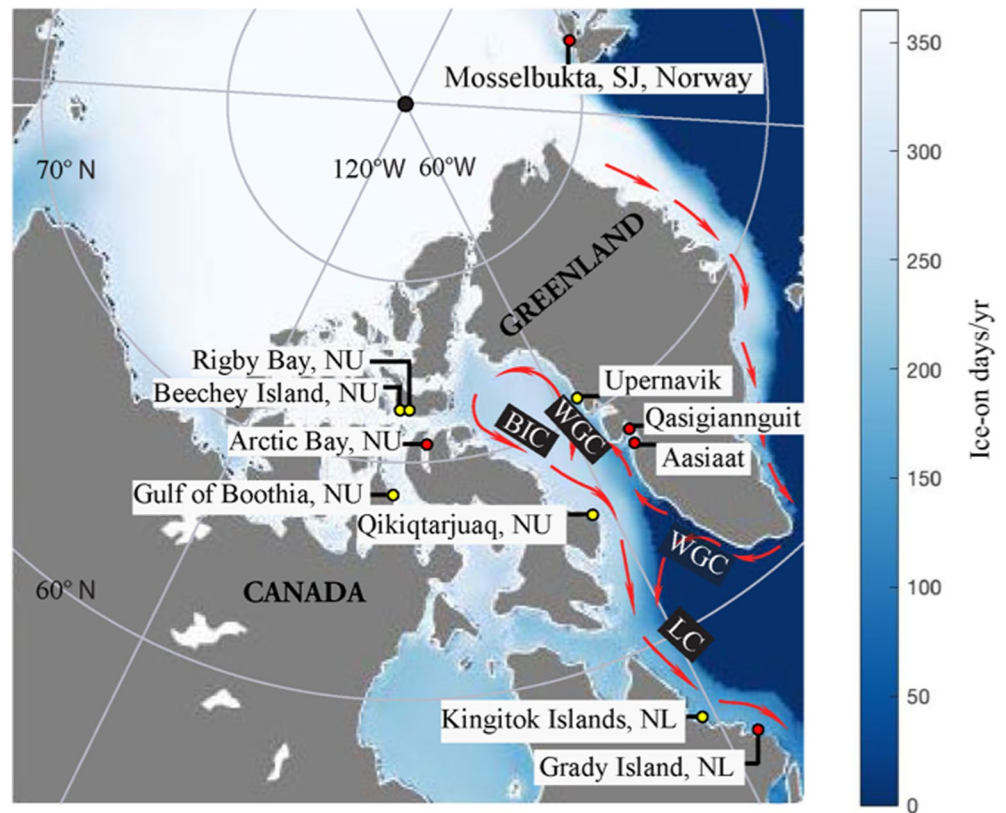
Mosselbukta, SJ, Norway

70° N

120°W 60°W

GREENLAND

Rigby Bay, NU

Beechey Island, NU

Upernavik

Qasigiannguit

Aasiaat

Arctic Bay, NU

BIC

WGC

Gulf of Boothia, NU

Qikiqtarjuaq, NU

WGC

60° N

CANADA

LC

Kingitok Islands, NL

Grady Island, NL

350

300

250

200

150

100

50

0

Ice-on days/yr